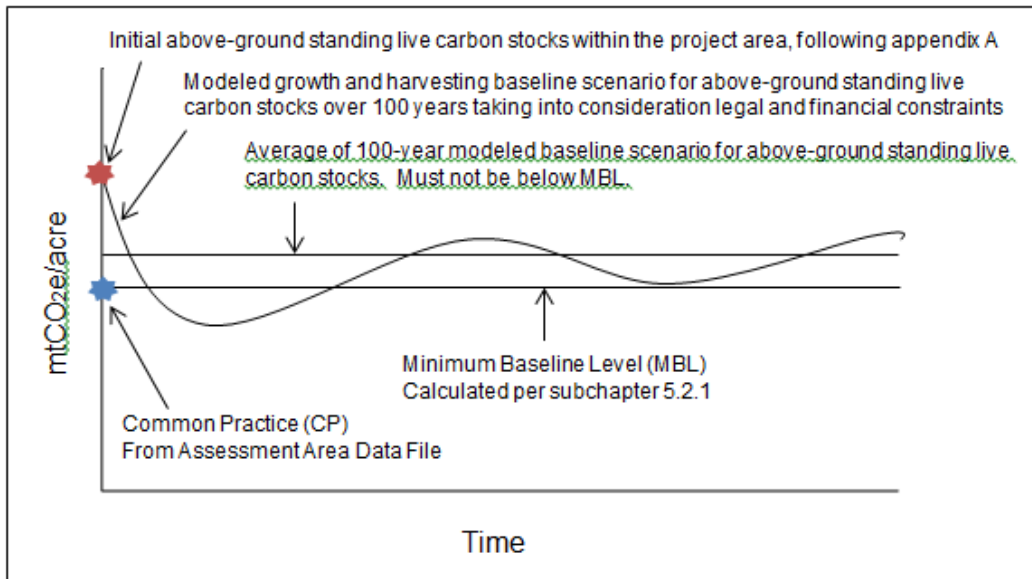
Initial above-ground standing live carbon stocks within the project area, following appendix A

Modeled growth and harvesting baseline scenario for above-ground standing live carbon stocks over 100 years taking into consideration legal and financial constraints

Average of 100-year modeled baseline scenario for above-ground standing live carbon stocks. Must not be below MBL.

$mtCO_2e/acre$

Minimum Baseline Level (MBL)
Calculated per subchapter 5.2.1

Common Practice (CP)
From Assessment Area Data File

Time